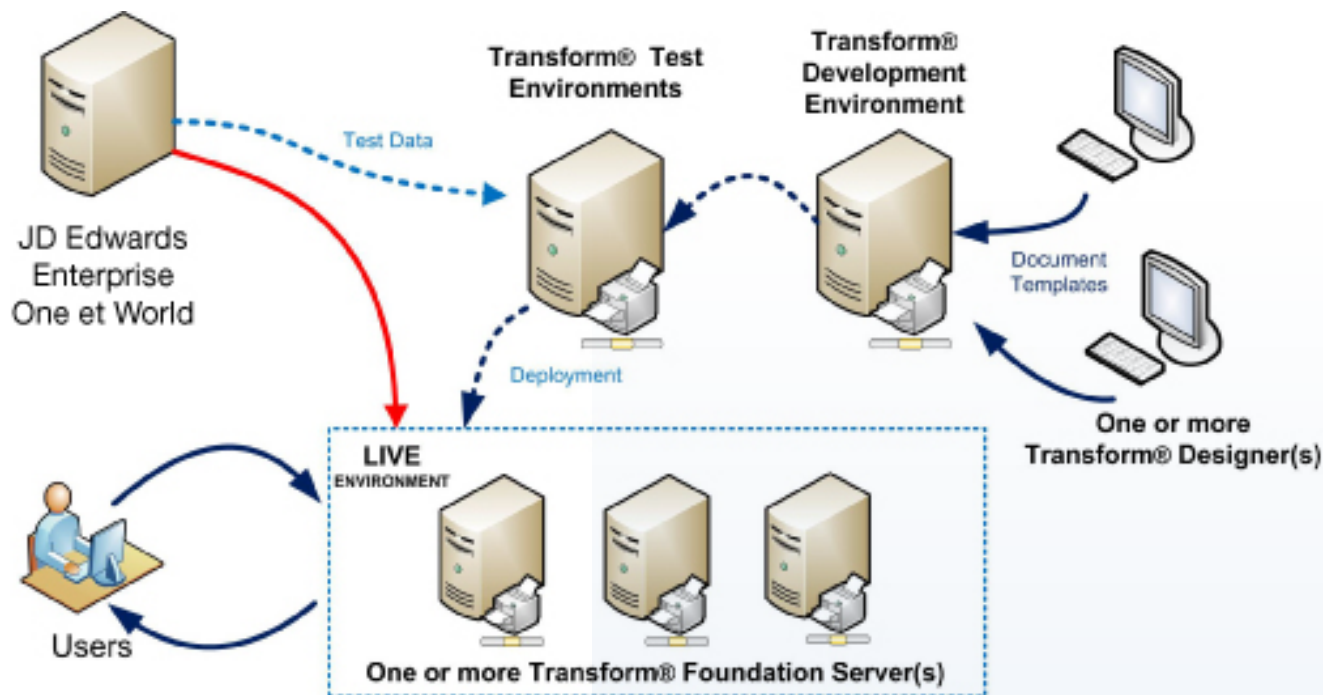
Transform® Test Environments

Transform® Development Environment

JD Edwards Enterprise One et World

Test Data

Document Templates

Deployment

One or more Transform® Designer(s)

LIVE ENVIRONMENT

Users

One or more Transform® Foundation Server(s)